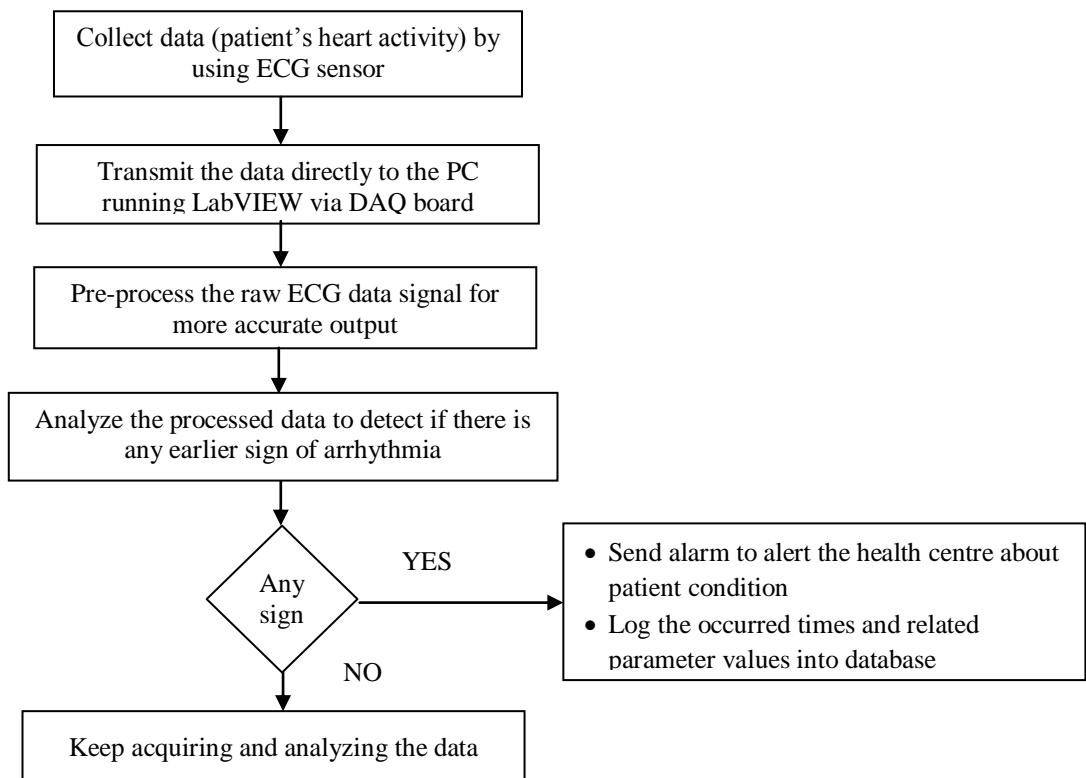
Collect data (patient's heart activity) by using ECG sensor

Transmit the data directly to the PC running LabVIEW via DAQ board

Pre-process the raw ECG data signal for more accurate output

Analyze the processed data to detect if there is any earlier sign of arrhythmia

Any sign

YES

• Send alarm to alert the health centre about patient condition
• Log the occurred times and related parameter values into database

NO

Keep acquiring and analyzing the data